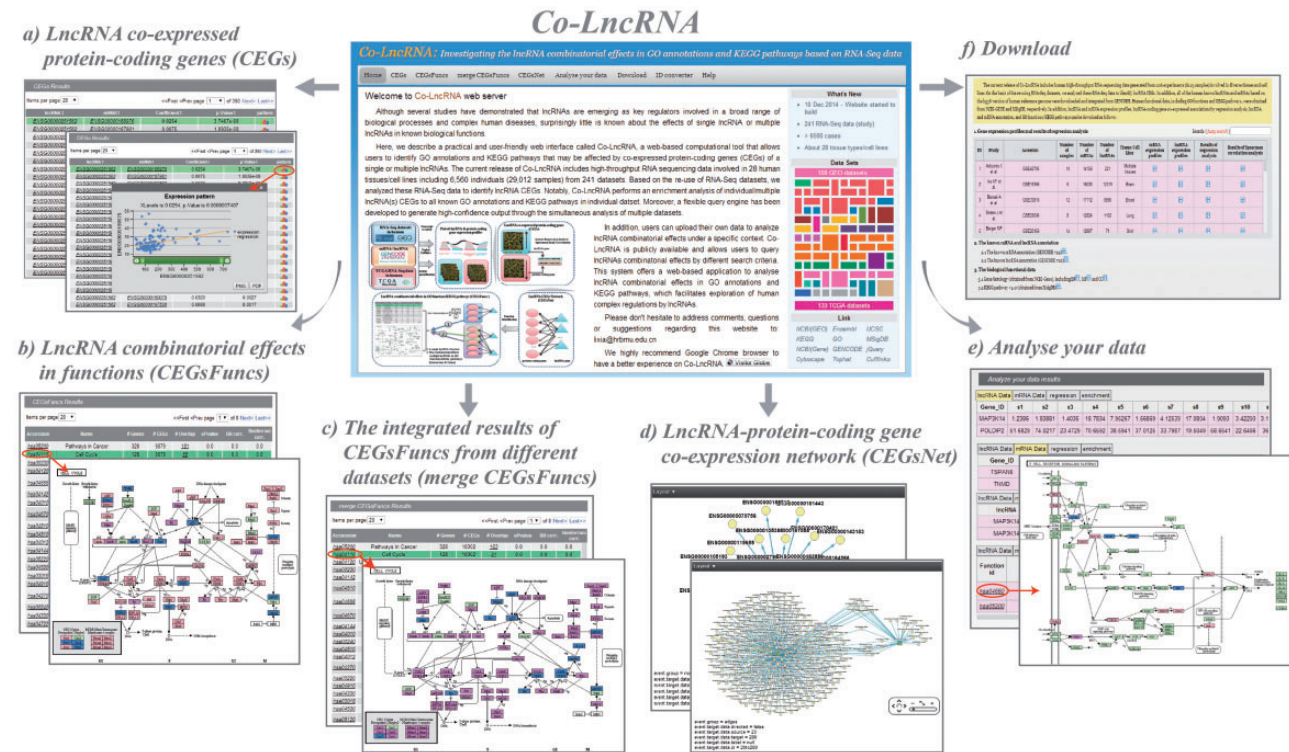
Co-LncRNA

a) LncRNA co-expressed protein-coding genes (CEGs)

Co-LncRNA: Investigating the lncRNA combinatorial effects in GO annotations and KEGG pathways based on RNA-Seq data

Home CEGs CEGsFuncs merge CEGsFuncs CEGsNet Analyse your data Download ID converter Help

Welcome to Co-LncRNA web server

Although several studies have demonstrated that lncRNAs are emerging as key regulators involved in a broad range of biological processes and complex human diseases, surprisingly little is known about the effects of single lncRNA or multiple lncRNAs in known biological functions.

Here, we describe a practical and user-friendly web interface called Co-LncRNA, a web-based computational tool that allows users to identify GO annotations and KEGG pathways that may be affected by co-expressed protein-coding genes (CEGs) of a single or multiple lncRNAs. The current release of Co-LncRNA includes high-throughput RNA sequencing data involved in 28 human tissues/cell lines including 6,560 individuals (29,012 samples) from 241 datasets. Based on the re-use of RNA-Seq datasets, we analyzed these RNA-Seq data to identify lncRNA CEGs. Notably, Co-LncRNA performs an enrichment analysis of individual/multiple lncRNA(s) CEGs to all known GO annotations and KEGG pathways in individual dataset. Moreover, a flexible query engine has been developed to generate high-confidence output through the simultaneous analysis of multiple datasets.

In addition, users can upload their own data to analyze lncRNA combinatorial effects under a specific context. Co-LncRNA is publicly available and allows users to query lncRNAs combinatorial effects by different search criteria. This system offers a web-based application to analyse lncRNA combinatorial effects in GO annotations and KEGG pathways, which facilitates exploration of human complex regulations by lncRNAs.

Please don't hesitate to address comments, questions or suggestions regarding this website to: lixia@hrbmu.edu.cn

We highly recommend Google Chrome browser to have a better experience on Co-LncRNA.

What's New
18 Dec 2014 - Website started to build
241 RNA-Seq data (study)
> 6560 cases
About 28 tissue types/cell lines

Data Sets
108 GEO datasets
133 TCGA datasets

Link
NCBI(GEO) Ensembl UCSC KEGG GO MSigDB NCBI(Gene) GENCODE jQuery Cytoscape Tophat Cufflinks

CEGs Results
Expression pattern

f) Download

b) LncRNA combinatorial effects in functions (CEGsFuncs)

Pathways in Cancer
Cell Cycle

c) The integrated results of CEGsFuncs from different datasets (merge CEGsFuncs)

merge CEGsFuncs Results
Pathways in Cancer
Cell Cycle

d) LncRNA-protein-coding gene co-expression network (CEGsNet)

e) Analyse your data

Analyse your data results
lncRNA Data mRNA Data regression enrichment

| Gene_ID | s1 | s2 | s3 | s4 | s5 | s6 | s7 | s8 | s9 | s10 |
|---|---|---|---|---|---|---|---|---|---|---|
| MAP3K14 | 1.2395 | 1.93991 | 1.4035 | 10.7634 | 7.90267 | 1.56859 | 4.12325 | 17.9804 | 1.9093 | 3.42200 |
| POLDIP2 | 61.6829 | 74.0217 | 23.4729 | 79.0592 | 38.6941 | 37.0126 | 33.7987 | 19.6049 | 68.6641 | 22.6499 |

TSPAN6
TNMD
MAP3K14
Function
hsa04110